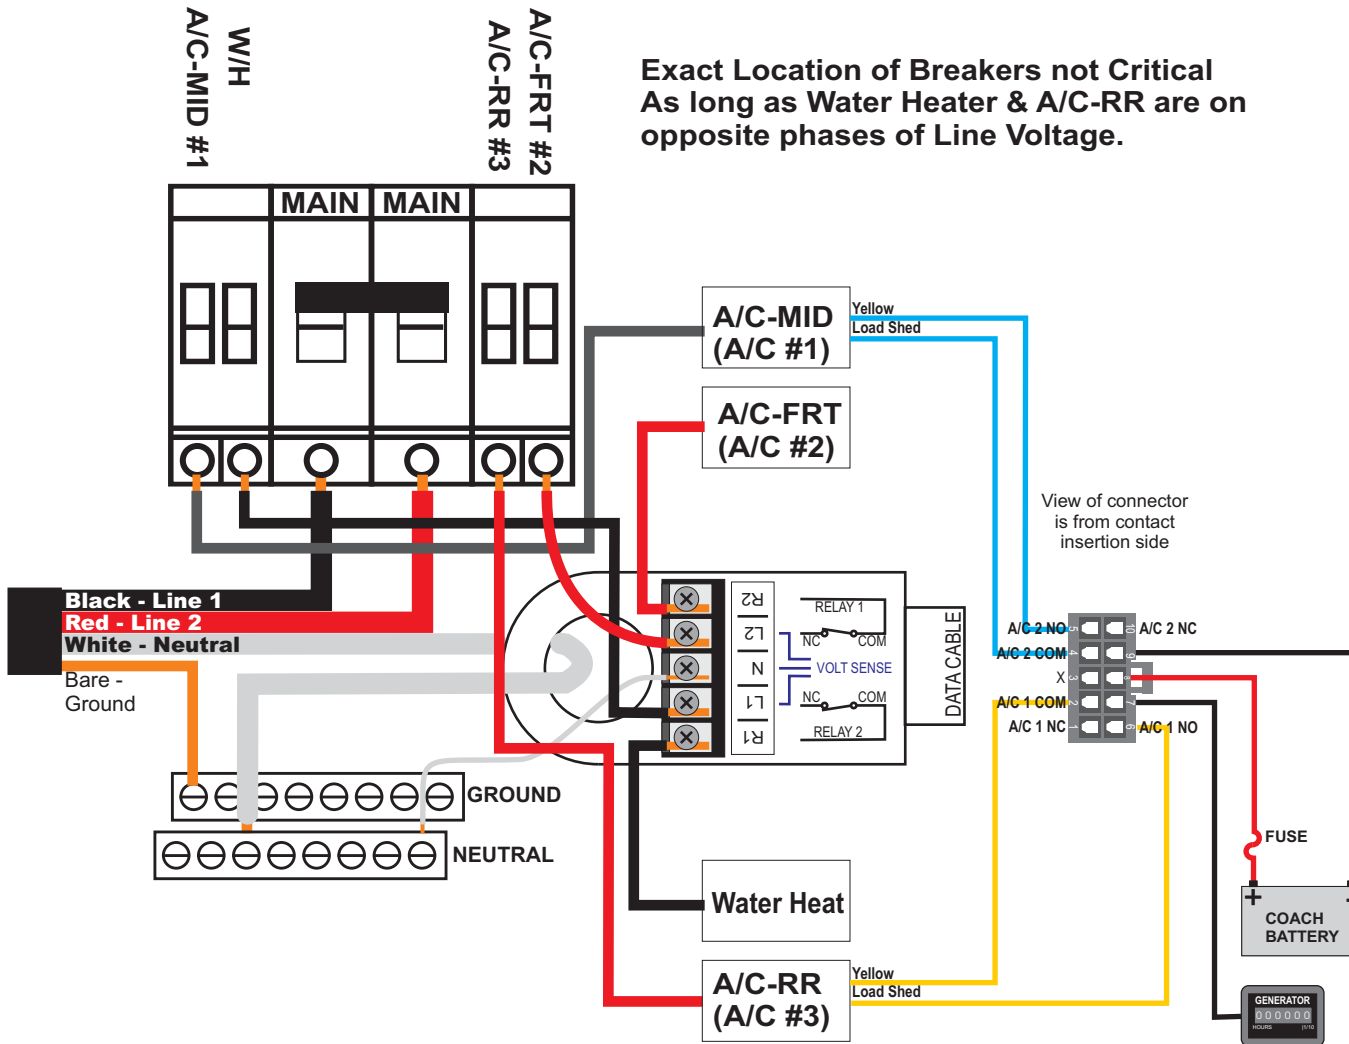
A/C-MID #1
W/H
A/C-RR #3
A/C-FRT #2

Exact Location of Breakers not Critical
As long as Water Heater & A/C-RR are on opposite phases of Line Voltage.

MAIN MAIN

A/C-MID
(A/C #1)
Yellow
Load Shed

A/C-FRT
(A/C #2)

View of connector is from contact insertion side

Black - Line 1
Red - Line 2
White - Neutral
Bare - Ground

R2
L2
N
L1
R1
RELAY 1
NC
COM
VOLT SENSE
NC
COM
RELAY 2
DATA CABLE

A/C 2 NO
A/C 2 COM
X
A/C 1 COM
A/C 1 NC
5
4
3
2
1
10
9
8
7
6
A/C 2 NC
A/C 1 NO

GROUND
NEUTRAL

FUSE
+
COACH
BATTERY

Water Heat

A/C-RR
(A/C #3)
Yellow
Load Shed

GENERATOR
000000
HOURS 1/10